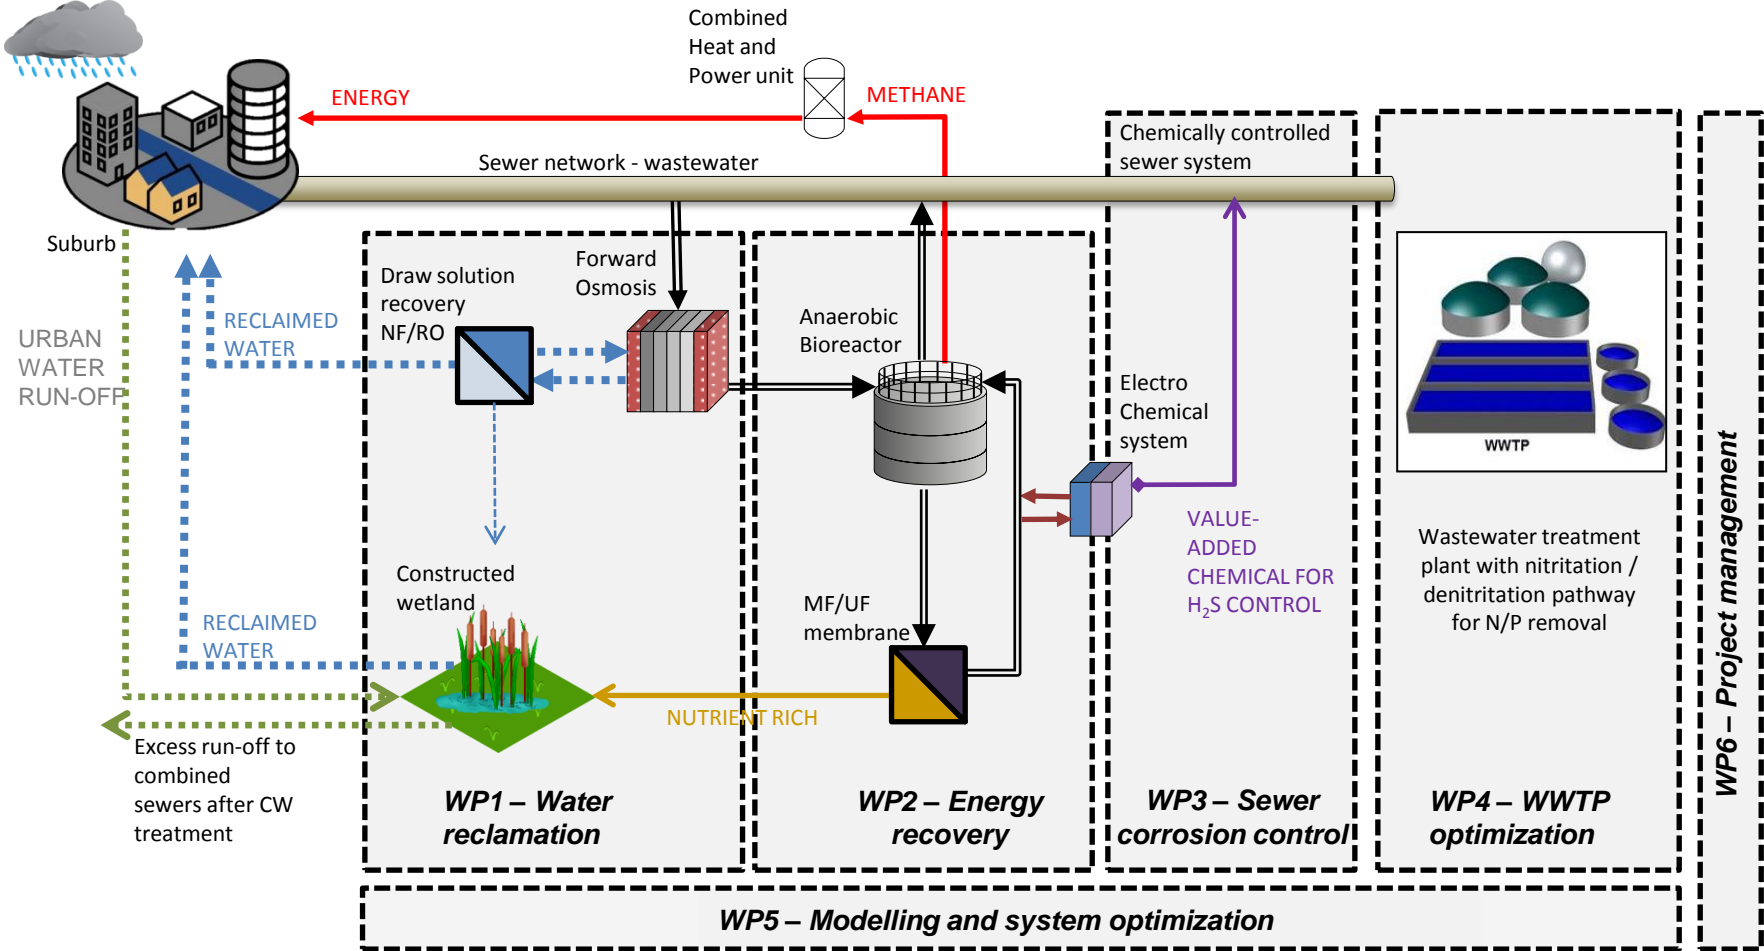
Combined Heat and Power unit

ENERGY

METHANE

Sewer network - wastewater

Chemically controlled sewer system

Suburb

URBAN WATER RUN-OFF

RECLAIMED WATER

Draw solution recovery NF/RO

Forward Osmosis

Anaerobic Bioreactor

Electro Chemical system

WWTP

VALUE-ADDED CHEMICAL FOR $H_2S$ CONTROL

Wastewater treatment plant with nitritation / denitritation pathway for N/P removal

Constructed wetland

MF/UF membrane

RECLAIMED WATER

NUTRIENT RICH

Excess run-off to combined sewers after CW treatment

WP1 – Water reclamation

WP2 – Energy recovery

WP3 – Sewer corrosion control

WP4 – WWTP optimization

WP6 – Project management

WP5 – Modelling and system optimization